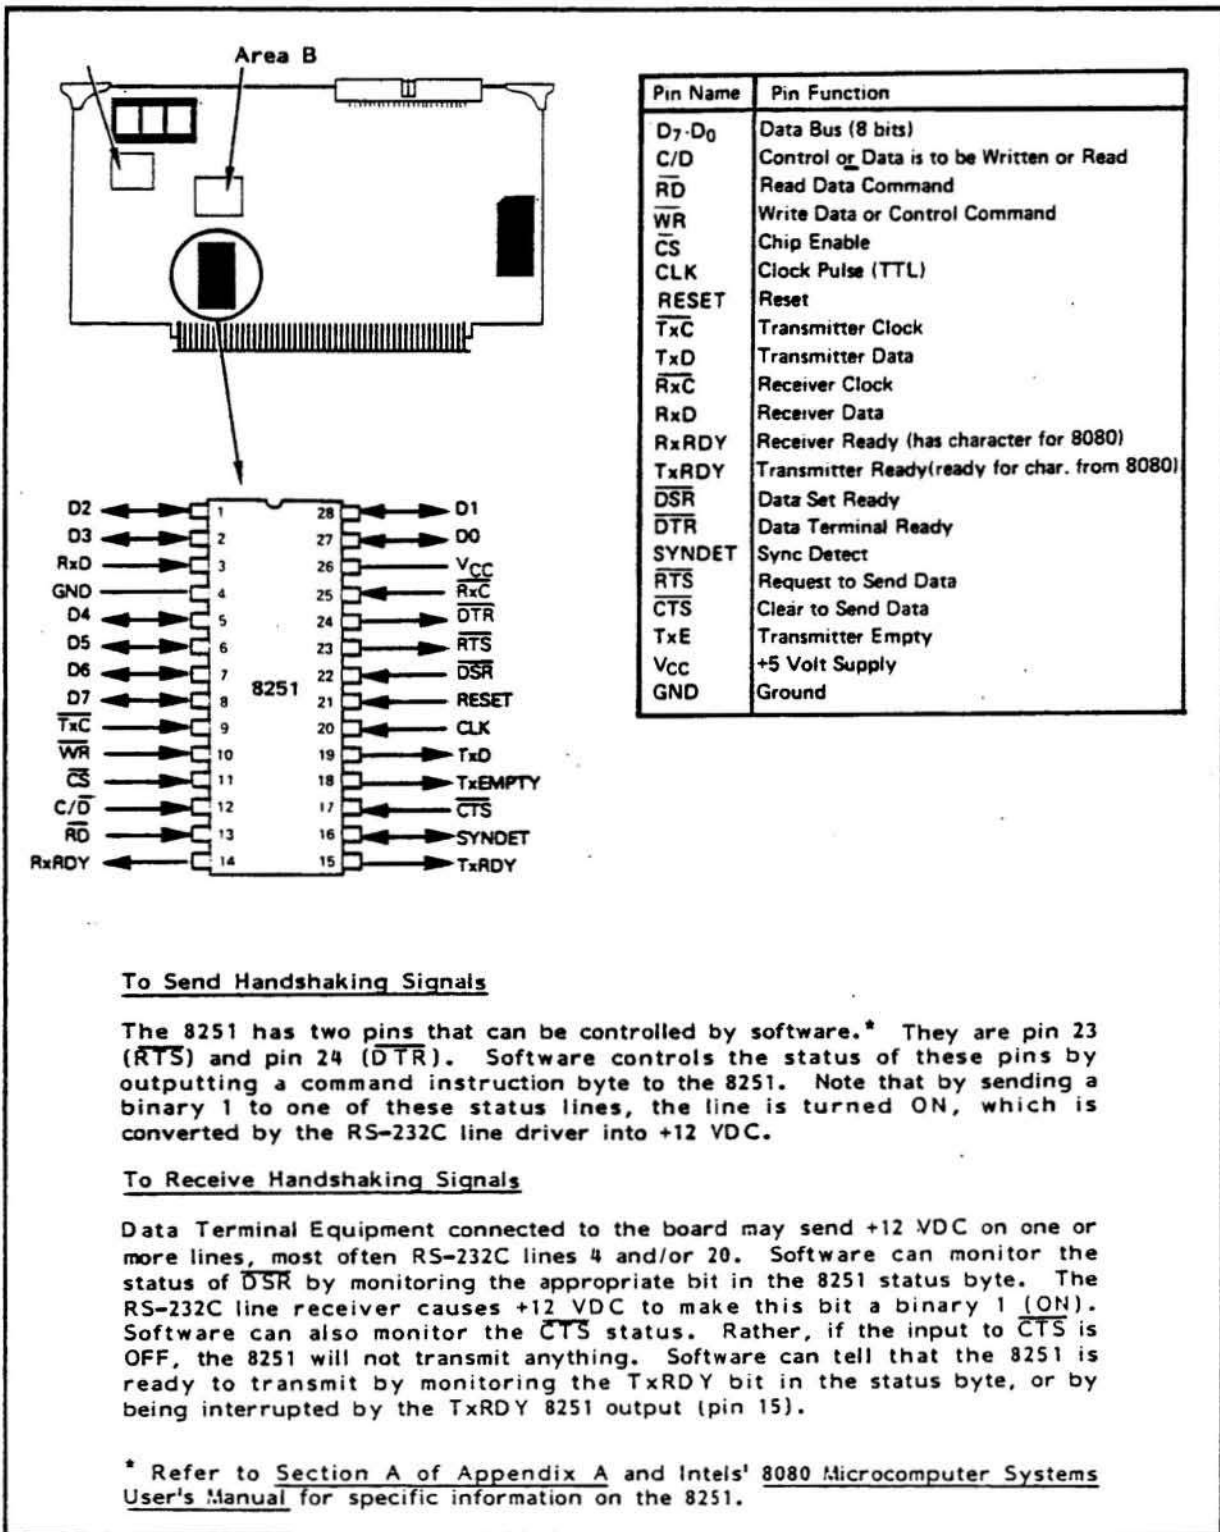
Area B

| Pin Name | Pin Function |
|---|---|
| $D_7$-$D_0$ | Data Bus (8 bits) |
| C/D | Control or Data is to be Written or Read |
| $\overline{RD}$ | Read Data Command |
| $\overline{WR}$ | Write Data or Control Command |
| $\overline{CS}$ | Chip Enable |
| CLK | Clock Pulse (TTL) |
| RESET | Reset |
| $\overline{TxC}$ | Transmitter Clock |
| TxD | Transmitter Data |
| $\overline{RxC}$ | Receiver Clock |
| RxD | Receiver Data |
| RxRDY | Receiver Ready (has character for 8080) |
| TxRDY | Transmitter Ready(ready for char. from 8080) |
| $\overline{DSR}$ | Data Set Ready |
| $\overline{DTR}$ | Data Terminal Ready |
| SYNDET | Sync Detect |
| $\overline{RTS}$ | Request to Send Data |
| $\overline{CTS}$ | Clear to Send Data |
| TxE | Transmitter Empty |
| $V_{CC}$ | +5 Volt Supply |
| GND | Ground |

D2 1 28 D1
D3 2 27 D0
RxD 3 26 $V_{CC}$
GND 4 25 $\overline{RxC}$
D4 5 24 $\overline{DTR}$
D5 6 23 $\overline{RTS}$
D6 7 22 $\overline{DSR}$
D7 8 8251 21 RESET
$\overline{TxC}$ 9 20 CLK
$\overline{WR}$ 10 19 TxD
$\overline{CS}$ 11 18 TxEMPTY
C/$\overline{D}$ 12 17 $\overline{CTS}$
$\overline{RD}$ 13 16 SYNDET
RxRDY 14 15 TxRDY

To Send Handshaking Signals

The 8251 has two pins that can be controlled by software.* They are pin 23 ($\overline{RTS}$) and pin 24 ($\overline{DTR}$). Software controls the status of these pins by outputting a command instruction byte to the 8251. Note that by sending a binary 1 to one of these status lines, the line is turned ON, which is converted by the RS-232C line driver into +12 VDC.

To Receive Handshaking Signals

Data Terminal Equipment connected to the board may send +12 VDC on one or more lines, most often RS-232C lines 4 and/or 20. Software can monitor the status of $\overline{DSR}$ by monitoring the appropriate bit in the 8251 status byte. The RS-232C line receiver causes +12 VDC to make this bit a binary 1 (ON). Software can also monitor the $\overline{CTS}$ status. Rather, if the input to $\overline{CTS}$ is OFF, the 8251 will not transmit anything. Software can tell that the 8251 is ready to transmit by monitoring the TxRDY bit in the status byte, or by being interrupted by the TxRDY 8251 output (pin 15).

* Refer to Section A of Appendix A and Intels' 8080 Microcomputer Systems User's Manual for specific information on the 8251.